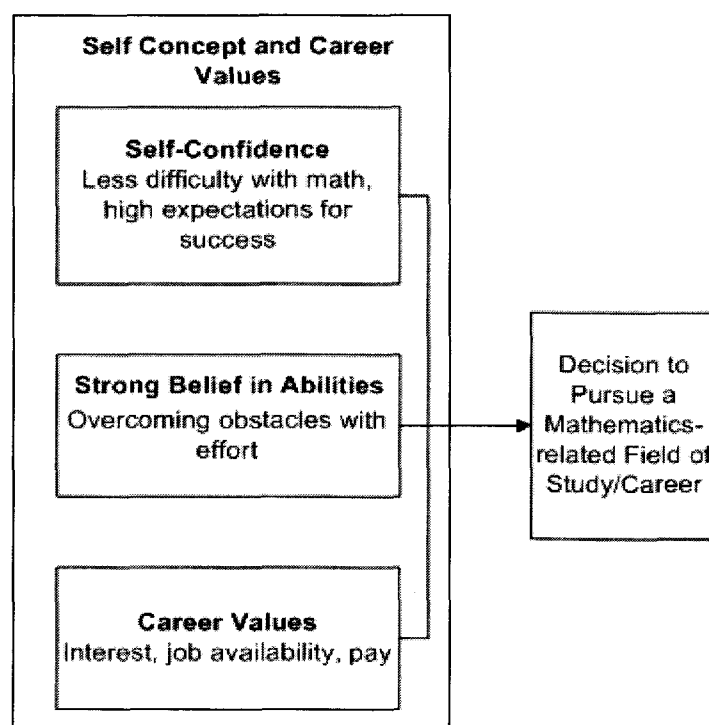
Self Concept and Career Values

Self-Confidence
Less difficulty with math, high expectations for success

Strong Belief in Abilities
Overcoming obstacles with effort

Career Values
Interest, job availability, pay

Decision to Pursue a Mathematics-related Field of Study/Career